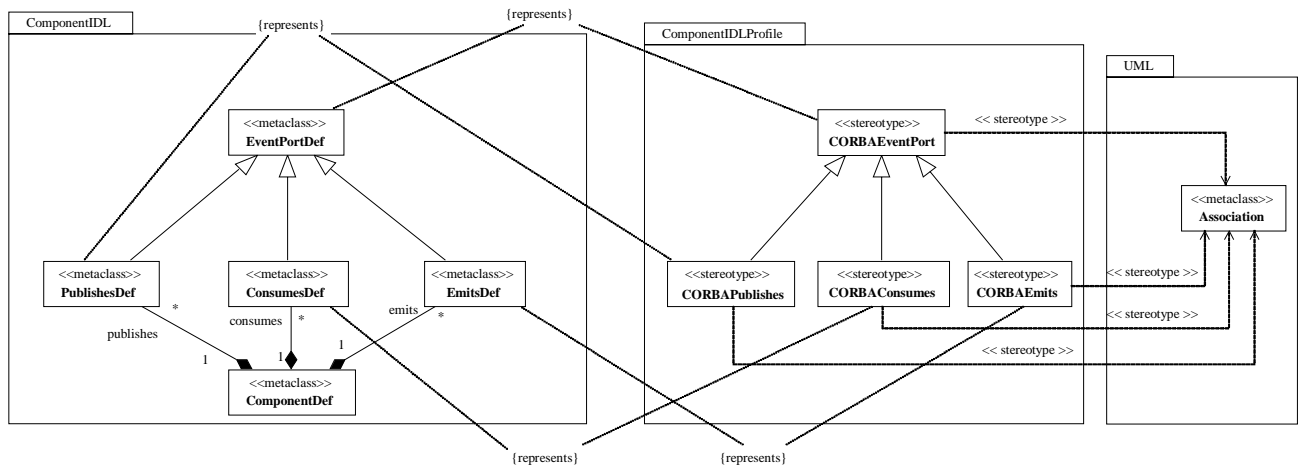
ComponentIDL

{represents}

{represents}

ComponentIDLProfile

UML

<<metaclass>>
EventPortDef

<<stereotype>>
CORBAEventPort

<< stereotype >>

<<metaclass>>
Association

<<metaclass>>
PublishesDef

<<metaclass>>
ConsumesDef

<<metaclass>>
EmitsDef

<<stereotype>>
CORBAPublishes

<<stereotype>>
CORBAConsumes

<<stereotype>>
CORBAEmits

<< stereotype >>

<< stereotype >>

<< stereotype >>

publishes

*

1

consumes

*

1

emits

*

1

<<metaclass>>
ComponentDef

{represents}

{represents}